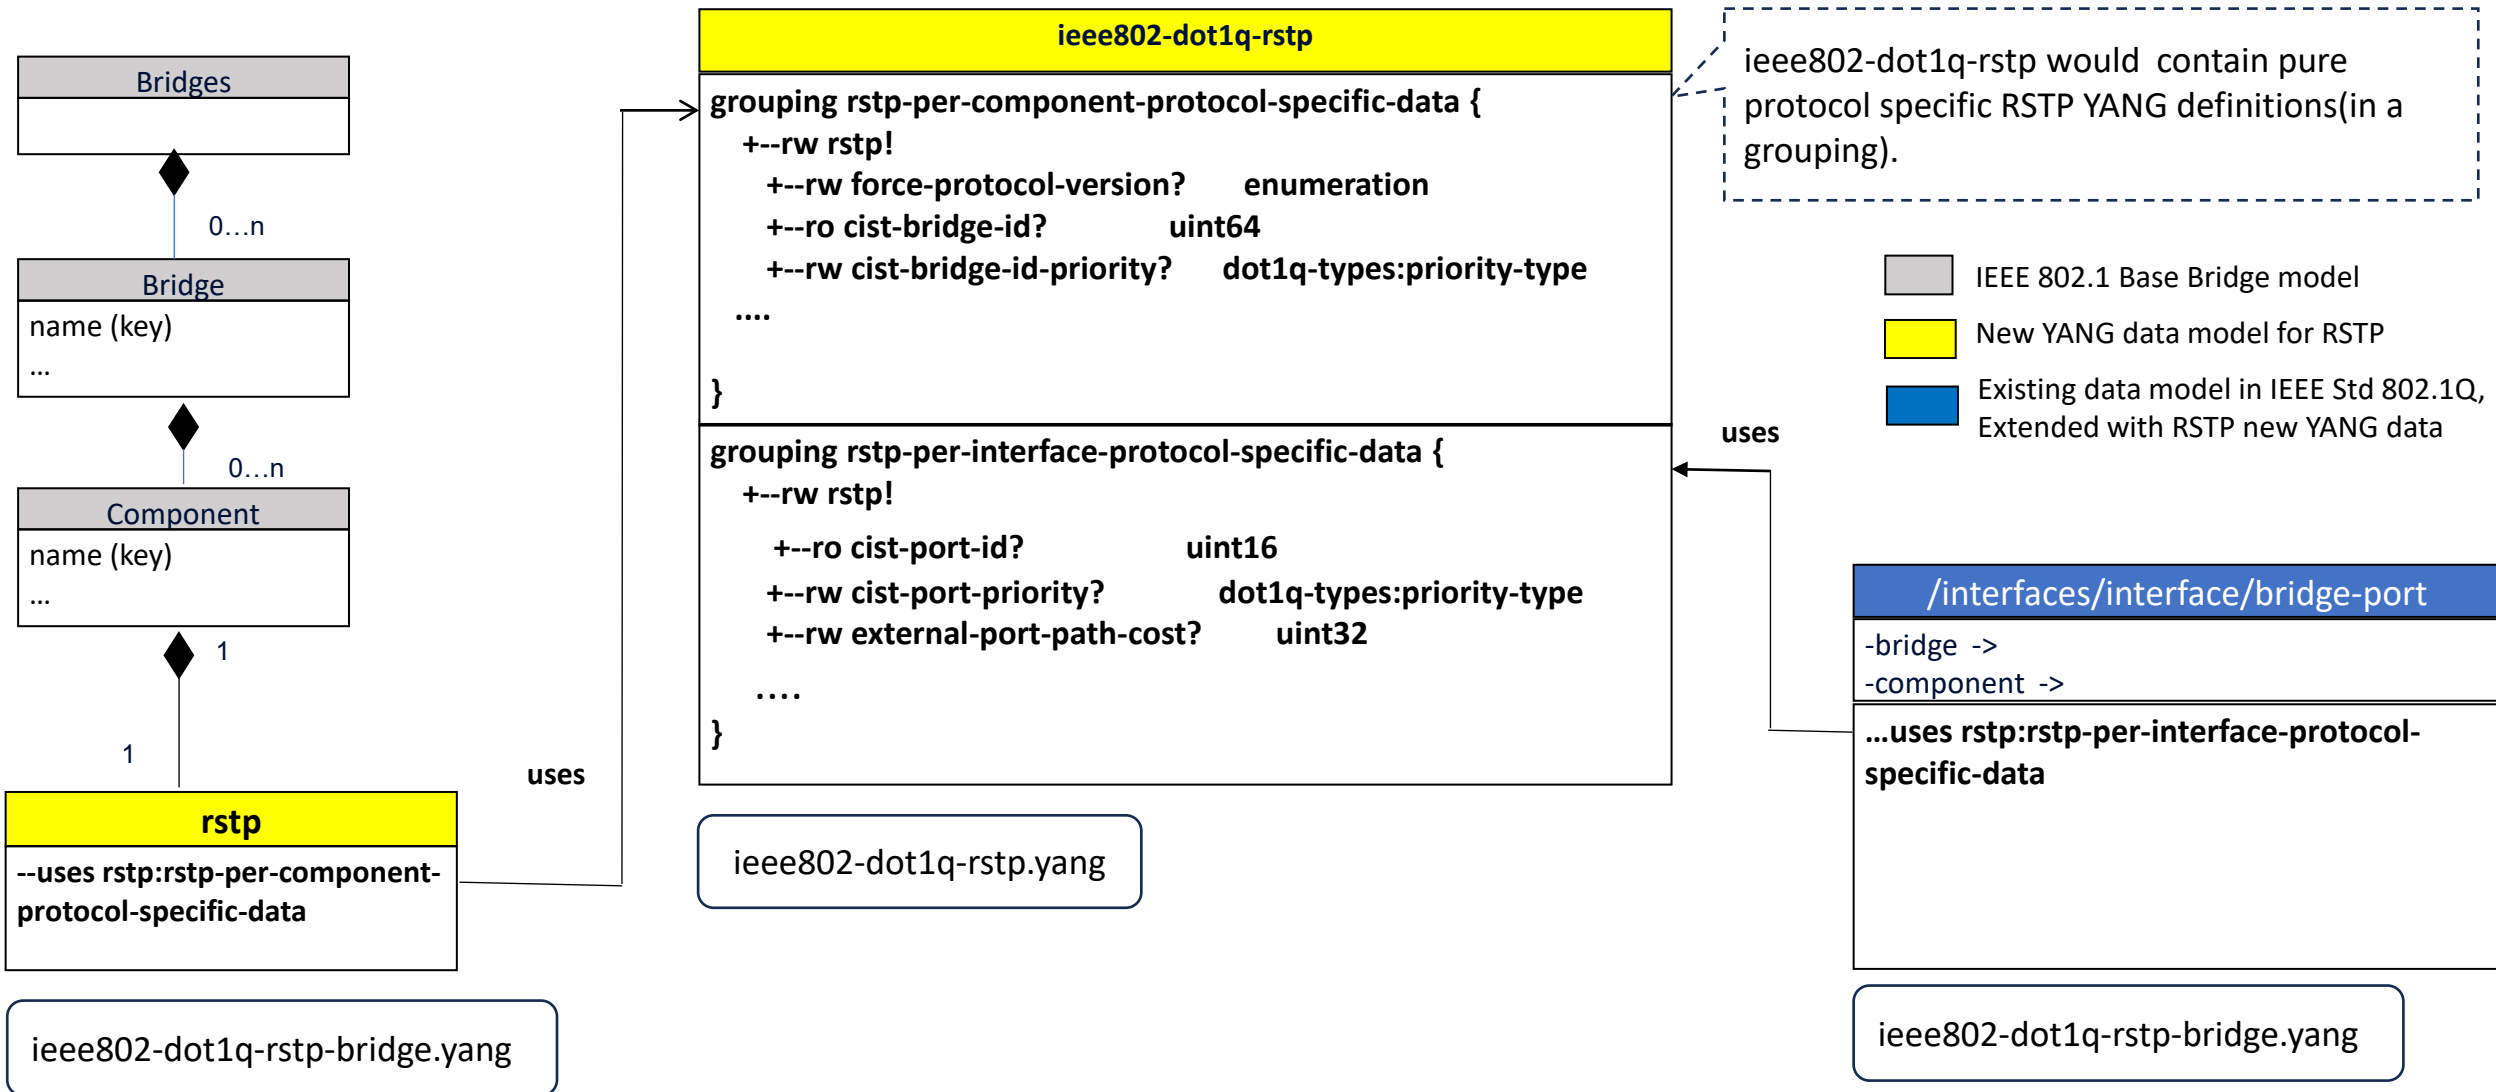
Bridges

0…n

Bridge
name (key)
…

0…n

Component
name (key)
…

1

1

rstp
--uses rstp:rstp-per-component-protocol-specific-data

ieee802-dot1q-rstp-bridge.yang

uses

ieee802-dot1q-rstp

grouping rstp-per-component-protocol-specific-data {
+--rw rstp!
+--rw force-protocol-version? enumeration
+--ro cist-bridge-id? uint64
+--rw cist-bridge-id-priority? dot1q-types:priority-type
….
}

grouping rstp-per-interface-protocol-specific-data {
+--rw rstp!
+--ro cist-port-id? uint16
+--rw cist-port-priority? dot1q-types:priority-type
+--rw external-port-path-cost? uint32
….
}

ieee802-dot1q-rstp.yang

ieee802-dot1q-rstp would contain pure protocol specific RSTP YANG definitions(in a grouping).

IEEE 802.1 Base Bridge model

New YANG data model for RSTP

Existing data model in IEEE Std 802.1Q, Extended with RSTP new YANG data

uses

/interfaces/interface/bridge-port
-bridge ->
-component ->
…uses rstp:rstp-per-interface-protocol-specific-data

ieee802-dot1q-rstp-bridge.yang